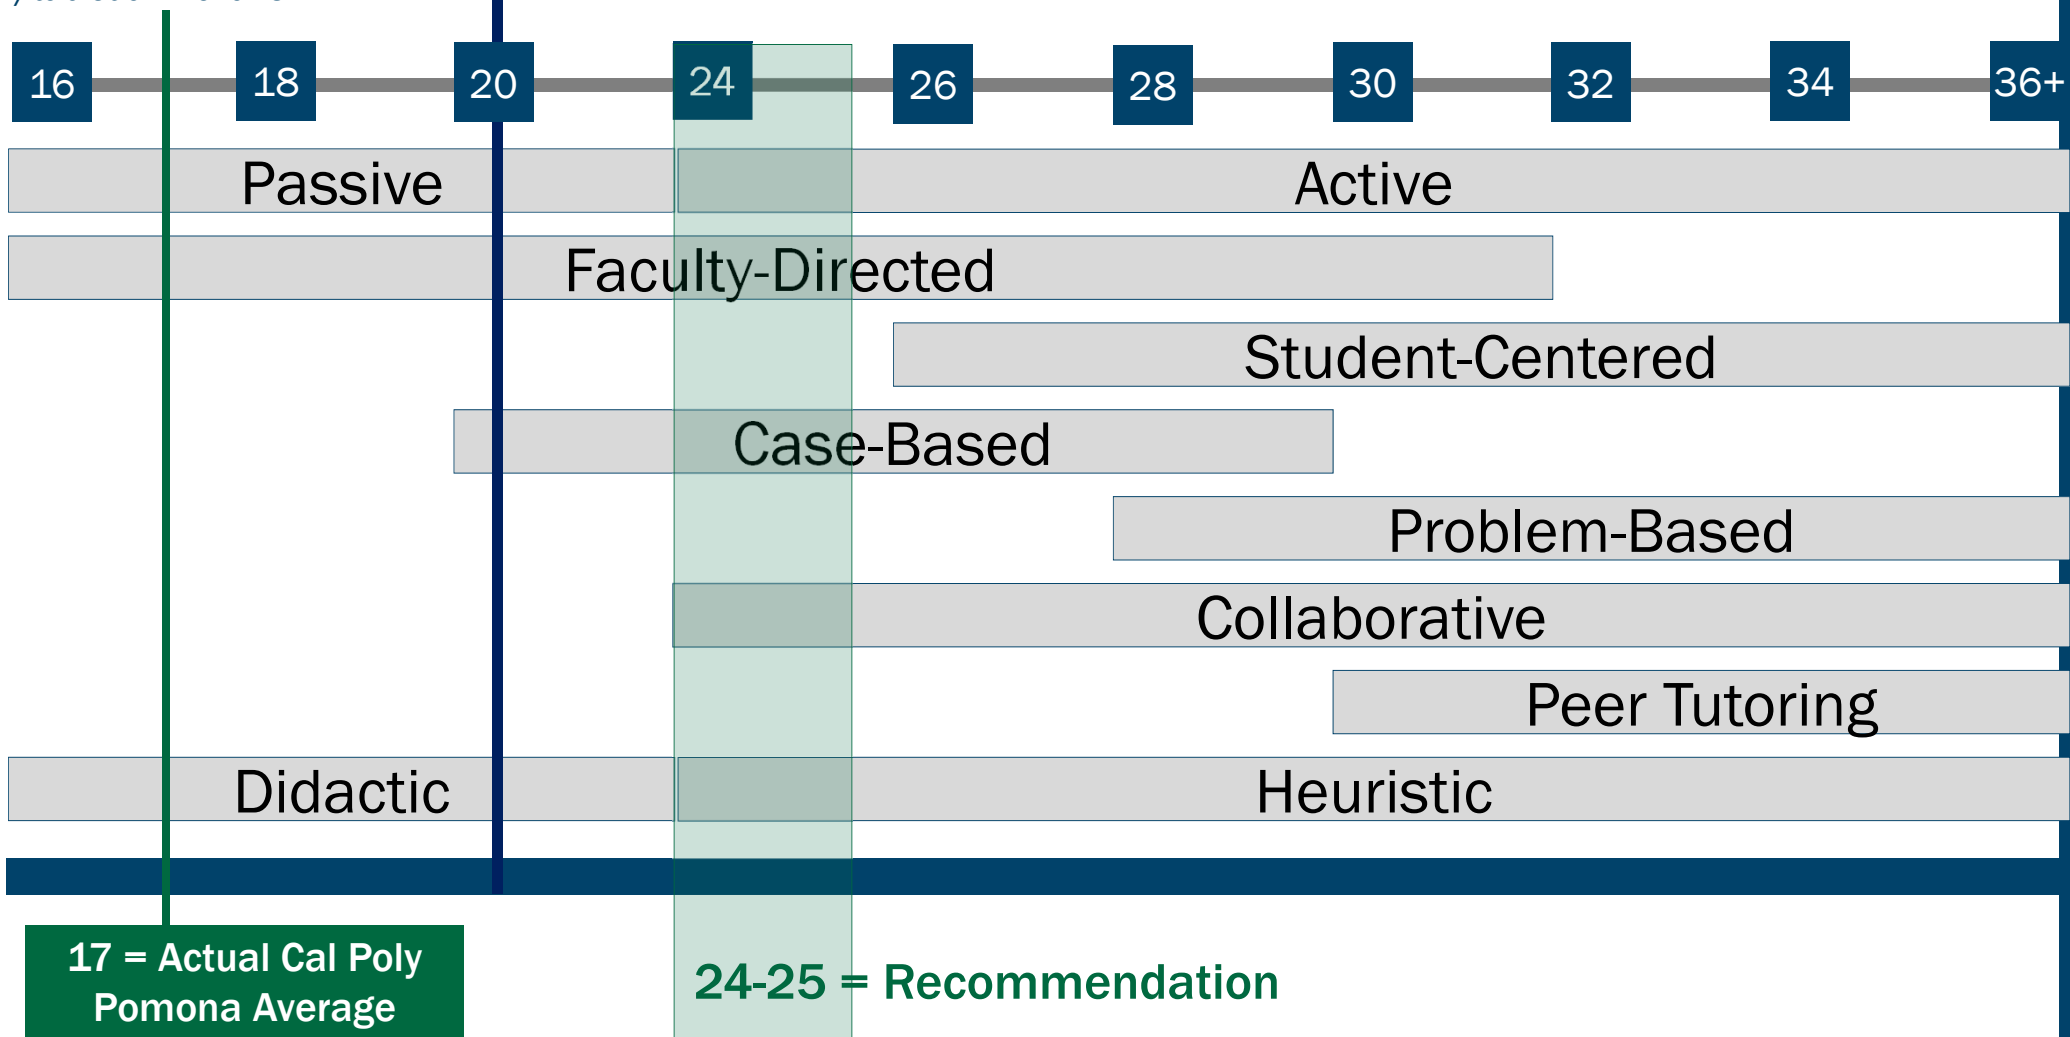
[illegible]

16 18 20 24 26 28 30 32 34 36+

Passive

Active

Faculty-Directed

Student-Centered

Case-Based

Problem-Based

Collaborative

Peer Tutoring

Didactic

Heuristic

17 = Actual Cal Poly Pomona Average

24-25 = Recommendation